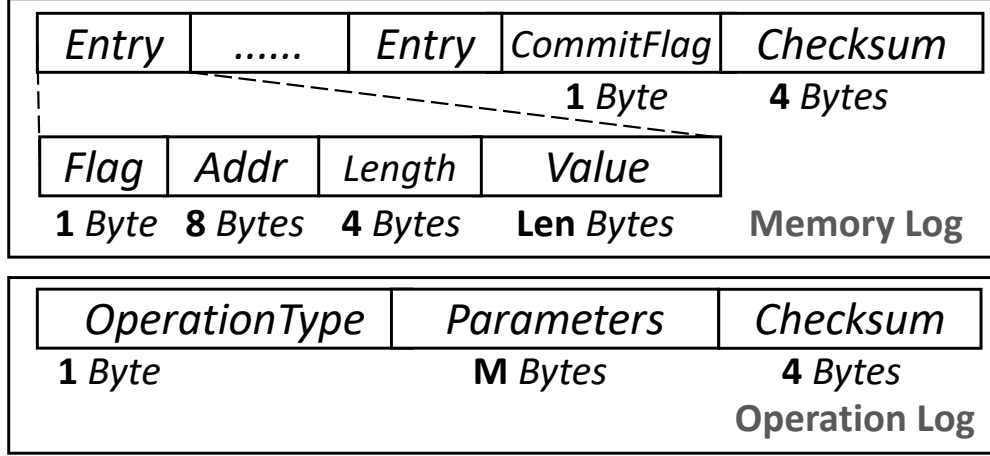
| Entry | ...... | Entry | CommitFlag | Checksum |
|---|---|---|---|---|

**1** Byte **4** Bytes

| Flag | Addr | Length | Value |
|---|---|---|---|

**1** Byte **8** Bytes **4** Bytes **Len** Bytes **Memory Log**

| OperationType | Parameters | Checksum |
|---|---|---|

**1** Byte **M** Bytes **4** Bytes

**Operation Log**